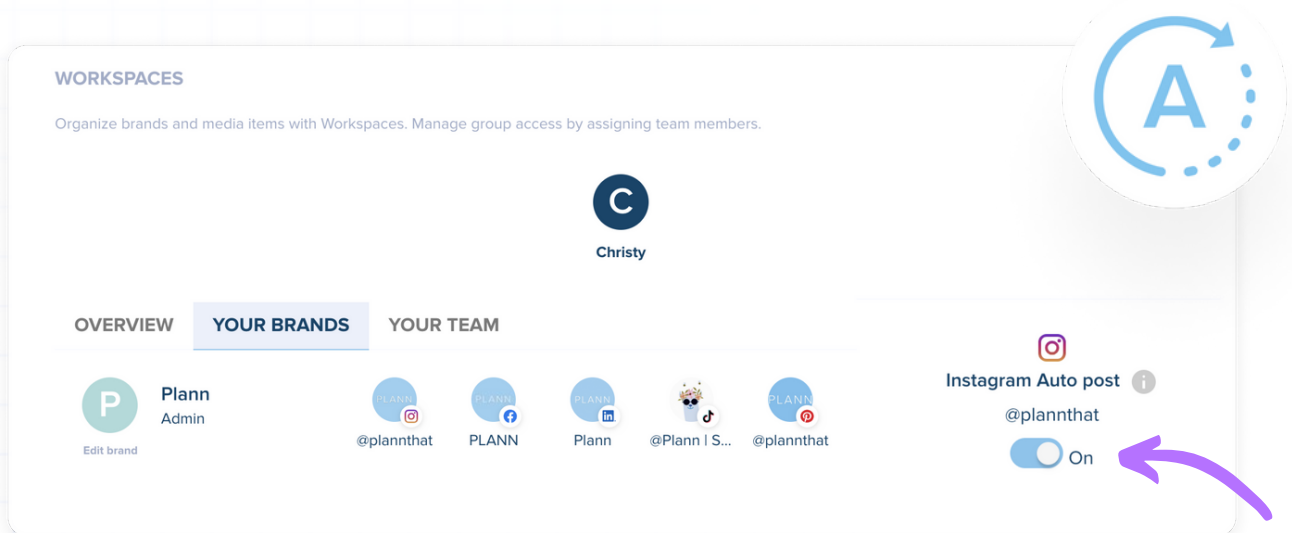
WORKSPACES

Organize brands and media items with Workspaces. Manage group access by assigning team members.

C

Christy

OVERVIEW YOUR BRANDS YOUR TEAM

P

Plann
Admin

Edit brand

PLANN
@plannthat

PLANN
PLANN

PLANN
Plann

@Plann | S...

PLANN
@plannthat

Instagram Auto post

@plannthat

On

A